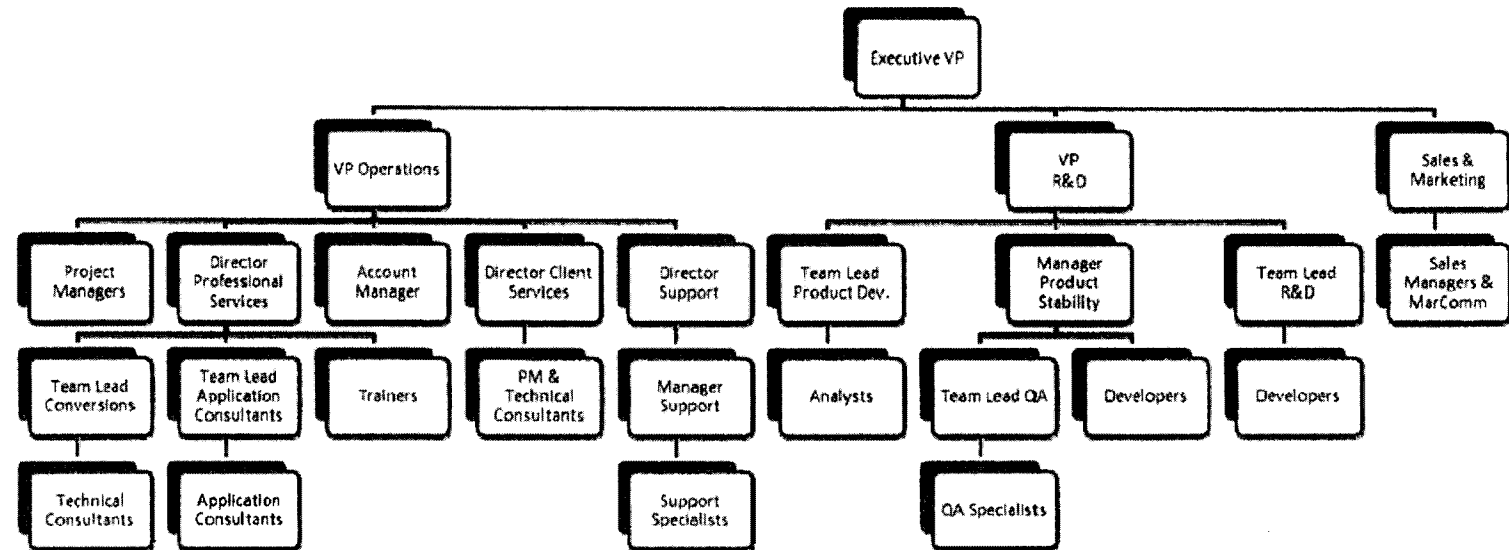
Executive VP

VP Operations

VP R&D

Sales & Marketing

Project Managers

Director Professional Services

Account Manager

Director Client Services

Director Support

Team Lead Product Dev.

Manager Product Stability

Team Lead R&D

Sales Managers & MarComm

Team Lead Conversions

Team Lead Application Consultants

Trainers

PM & Technical Consultants

Manager Support

Analysts

Team Lead QA

Developers

Developers

Technical Consultants

Application Consultants

Support Specialists

QA Specialists